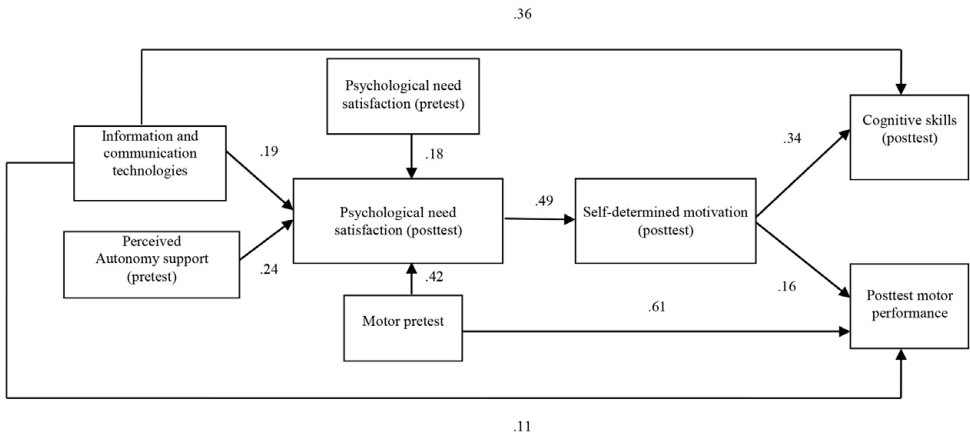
.36

Psychological need satisfaction (pretest)

Information and communication technologies

.19

.18

Cognitive skills (posttest)

.34

Psychological need satisfaction (posttest)

.49

Self-determined motivation (posttest)

Perceived Autonomy support (pretest)

.24

.42

.16

Motor pretest

.61

Posttest motor performance

.11